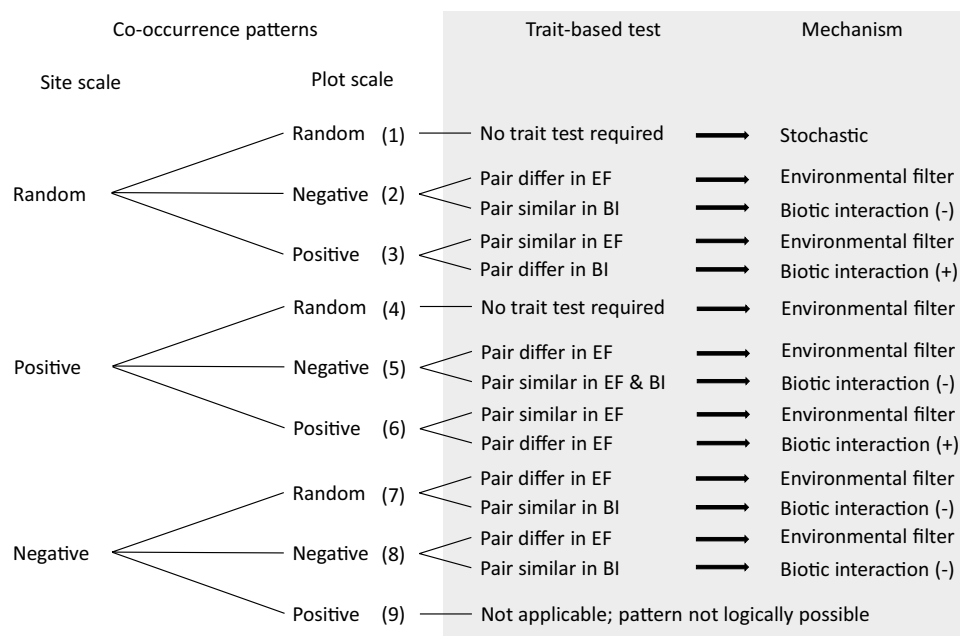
Co-occurrence patterns

Site scale

Plot scale

Trait-based test

Mechanism

| Site scale | Plot scale | Trait-based test | Mechanism |
|---|---|---|---|
| Random | Random (1) | No trait test required | Stochastic |
| | Negative (2) | Pair differ in EF | Environmental filter |
| | | Pair similar in BI | Biotic interaction (-) |
| | Positive (3) | Pair similar in EF | Environmental filter |
| | | Pair differ in BI | Biotic interaction (+) |
| Positive | Random (4) | No trait test required | Environmental filter |
| | Negative (5) | Pair differ in EF | Environmental filter |
| | | Pair similar in EF & BI | Biotic interaction (-) |
| | Positive (6) | Pair similar in EF | Environmental filter |
| | | Pair differ in EF | Biotic interaction (+) |
| Negative | Random (7) | Pair differ in EF | Environmental filter |
| | | Pair similar in BI | Biotic interaction (-) |
| | Negative (8) | Pair differ in EF | Environmental filter |
| | | Pair similar in BI | Biotic interaction (-) |
| | Positive (9) | Not applicable; pattern not logically possible | |